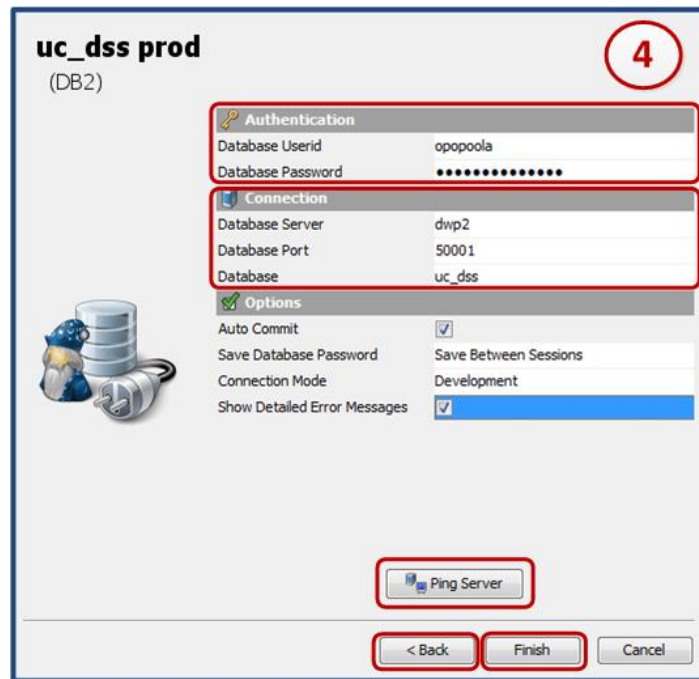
uc_dss prod
(DB2)

4

Authentication

| Database Userid | opopoola |
|---|---|
| Database Password | ••••••••••••••• |

Connection

| Database Server | dwp2 |
|---|---|
| Database Port | 50001 |
| Database | uc_dss |

Options

| Auto Commit | ☑ |
|---|---|
| Save Database Password | Save Between Sessions |
| Connection Mode | Development |
| Show Detailed Error Messages | ☑ |

Ping Server

< Back Finish Cancel